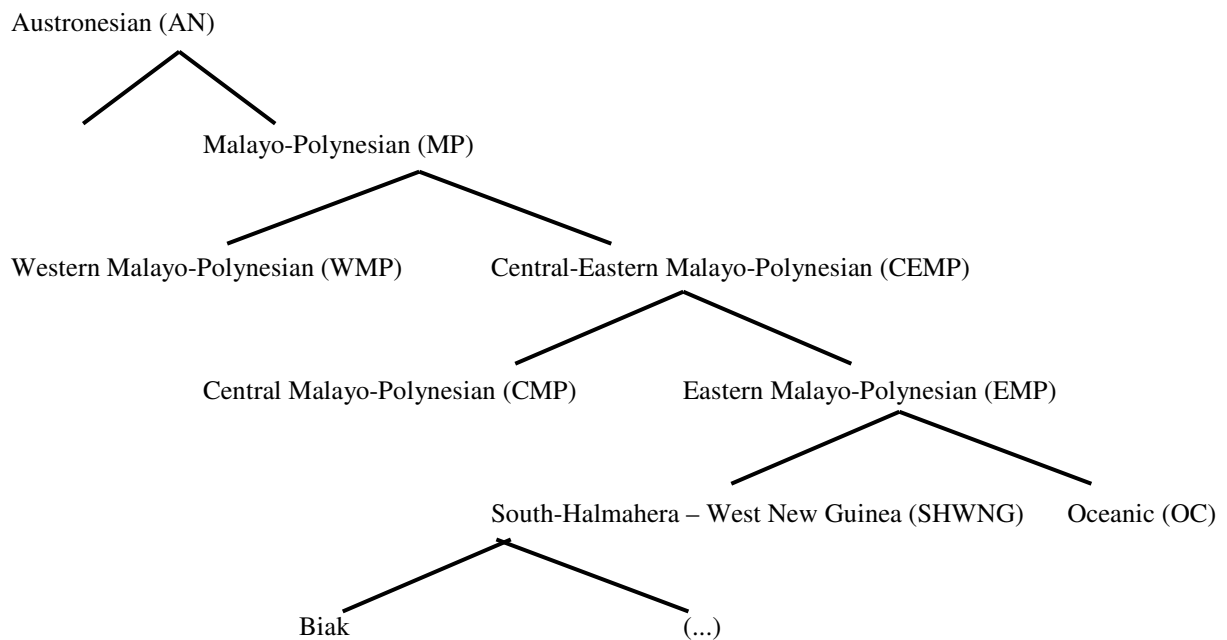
Austronesian (AN)

Malayo-Polynesian (MP)

Western Malayo-Polynesian (WMP)

Central-Eastern Malayo-Polynesian (CEMP)

Central Malayo-Polynesian (CMP)

Eastern Malayo-Polynesian (EMP)

South-Halmahera – West New Guinea (SHWNG)

Oceanic (OC)

Biak

(...)